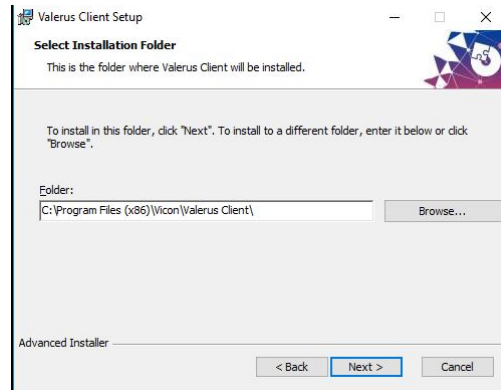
Valerus Client Setup

Select Installation Folder

This is the folder where Valerus Client will be installed.

To install in this folder, click "Next". To install to a different folder, enter it below or click "Browse".

Folder:

C:\Program Files (x86)\Vicon\Valerus Client\

Browse...

Advanced Installer

< Back

Next >

Cancel